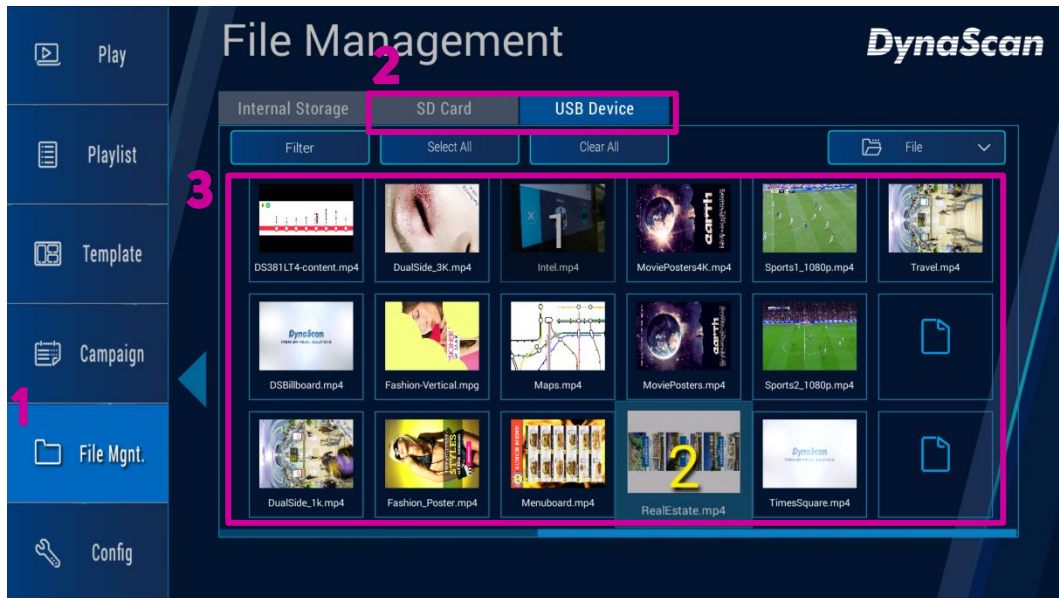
Play

Playlist

Template

Campaign

1

File Mgnt.

Config

File Management

DynaScan

2

Internal Storage

SD Card

USB Device

Filter

Select All

Clear All

File

3

DS381LT4-content.mp4

DualSide_3K.mp4

1

Intel.mp4

MoviePosters4K.mp4

Sports1_1080p.mp4

Travel.mp4

DSBillboard.mp4

Fashion-Vertical.mpg

Maps.mp4

MoviePosters.mp4

Sports2_1080p.mp4

DualSide_1k.mp4

Fashion_Poster.mp4

Menuboard.mp4

2

RealEstate.mp4

TimesSquare.mp4